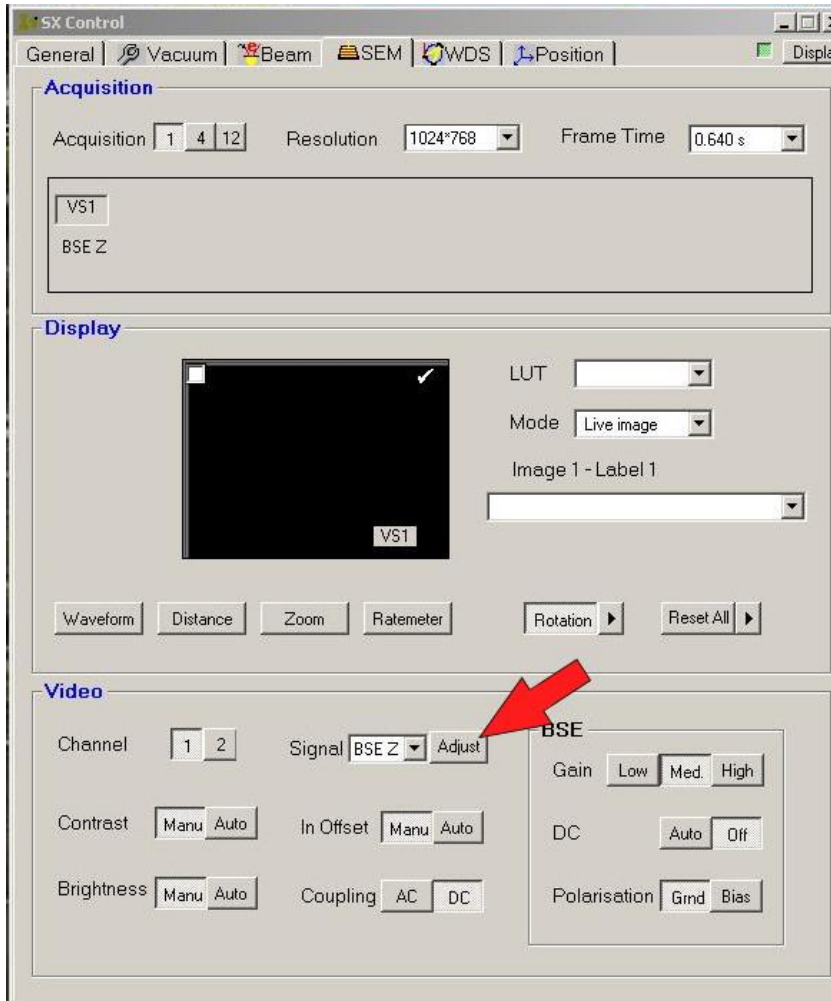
SX Control

General | Vacuum | Beam | SEM | WDS | Position | Displa

Acquisition

Acquisition 1 4 12 Resolution 1024*768 Frame Time 0.640 s

VS1

BSE Z

Display

VS1

LUT

Mode Live image

Image 1 - Label 1

Waveform Distance Zoom Ratemeter Rotation Reset All

Video

Channel 1 2 Signal BSE Z Adjust

Contrast Manu Auto In Offset Manu Auto

Brightness Manu Auto Coupling AC DC

BSE

Gain Low Med. High

DC Auto Off

Polarisation Grnd Bias